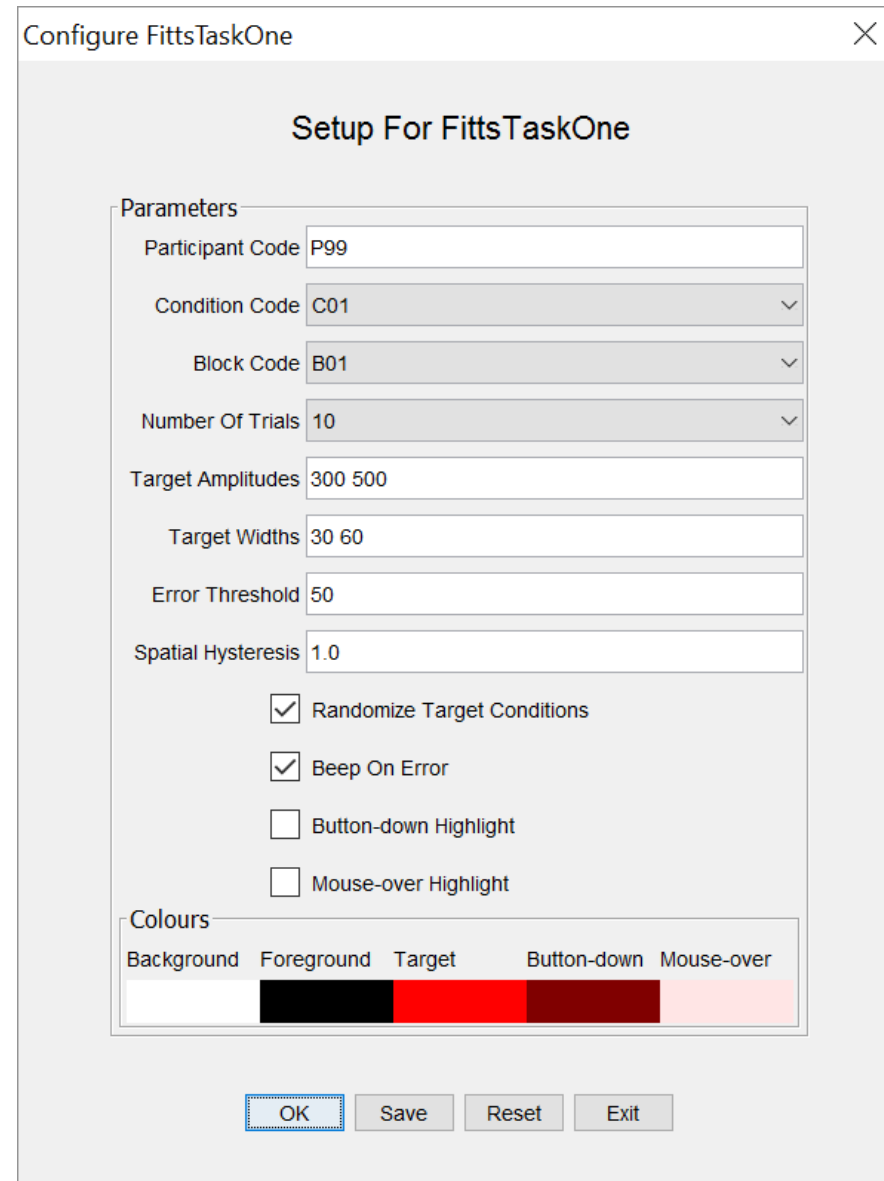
Configure FittsTaskOne

Setup For FittsTaskOne

Parameters

Participant Code P99

Condition Code C01

Block Code B01

Number Of Trials 10

Target Amplitudes 300 500

Target Widths 30 60

Error Threshold 50

Spatial Hysteresis 1.0

Randomize Target Conditions

Beep On Error

Button-down Highlight

Mouse-over Highlight

Colours

Background Foreground Target Button-down Mouse-over

OK Save Reset Exit